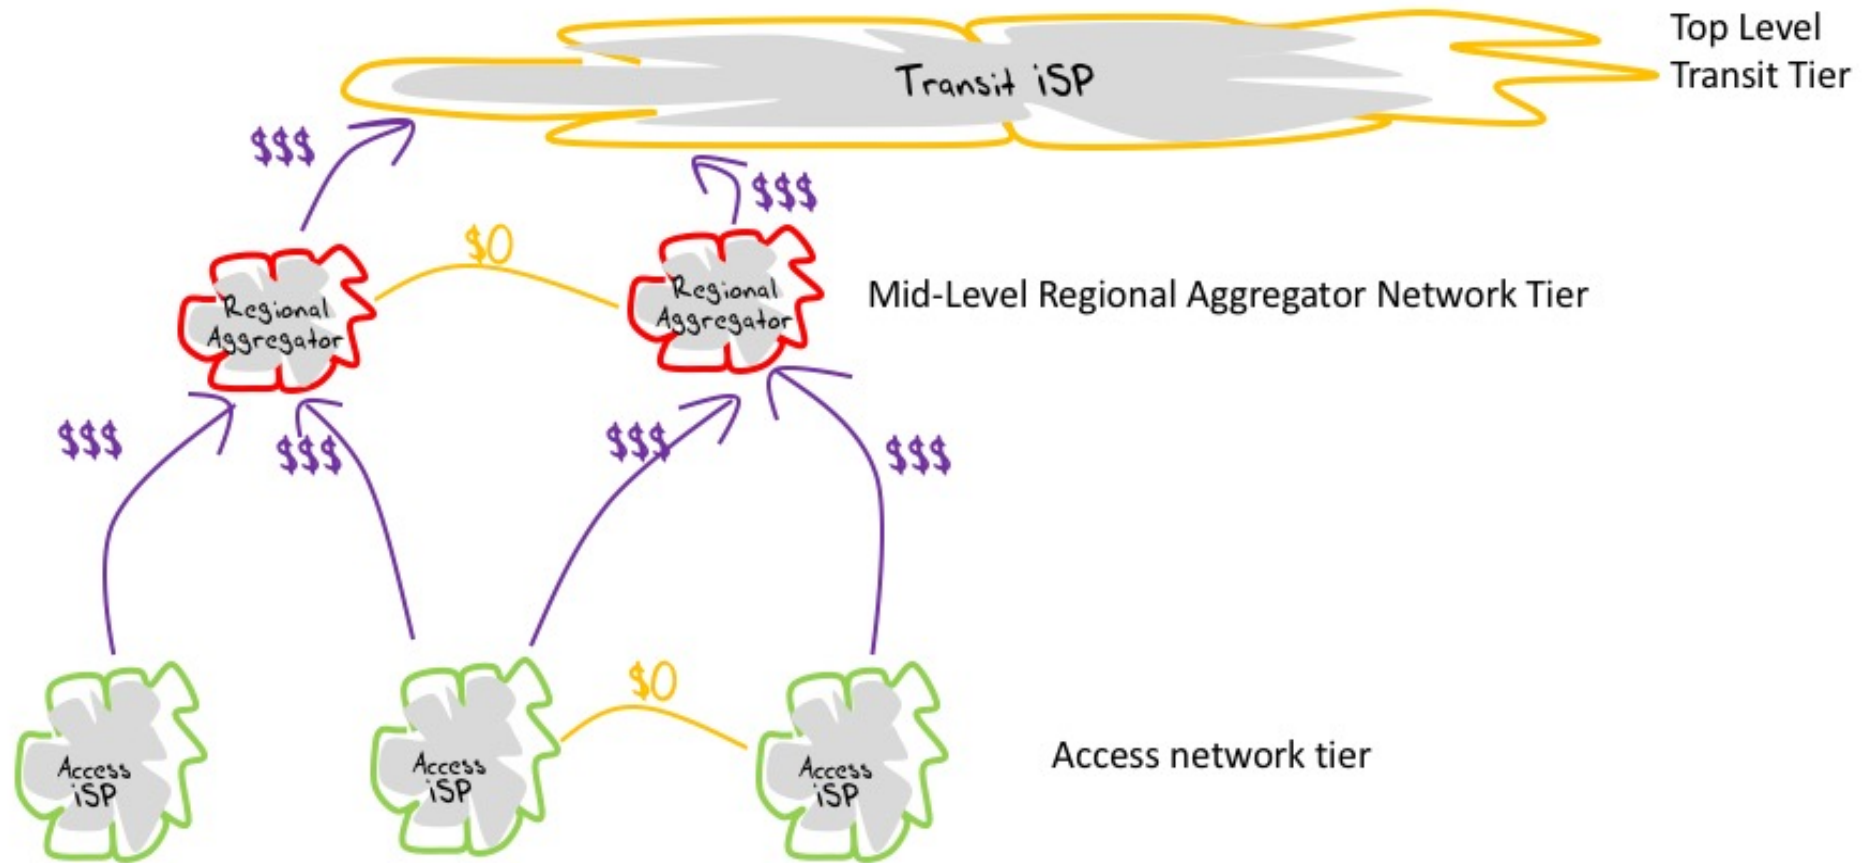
Transit iSP

Top Level Transit Tier

$$$

$$$

$0

Regional Aggregator

Regional Aggregator

Mid-Level Regional Aggregator Network Tier

$$$

$$$

$$$

$$$

$0

Access iSP

Access iSP

Access iSP

Access network tier